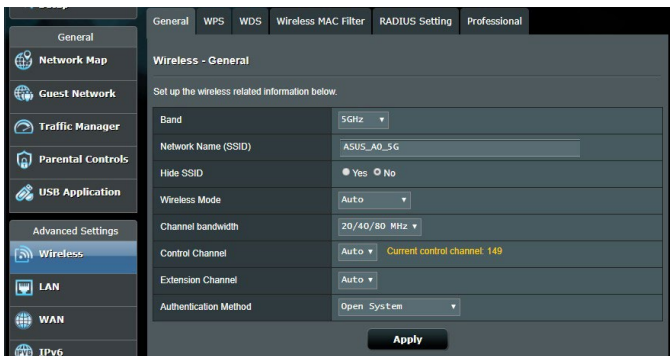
General
Network Map
Guest Network
Traffic Manager
Parental Controls
USB Application
Advanced Settings
Wireless
LAN
WAN
IPv6

General | WPS | WDS | Wireless MAC Filter | RADIUS Setting | Professional

Wireless - General

Set up the wireless related information below.

| Band | 5GHz |
|---|---|
| Network Name (SSID) | ASUS_A0_5G |
| Hide SSID | Yes No |
| Wireless Mode | Auto |
| Channel bandwidth | 20/40/80 MHz |
| Control Channel | Auto Current control channel: 149 |
| Extension Channel | Auto |
| Authentication Method | Open System |

Apply